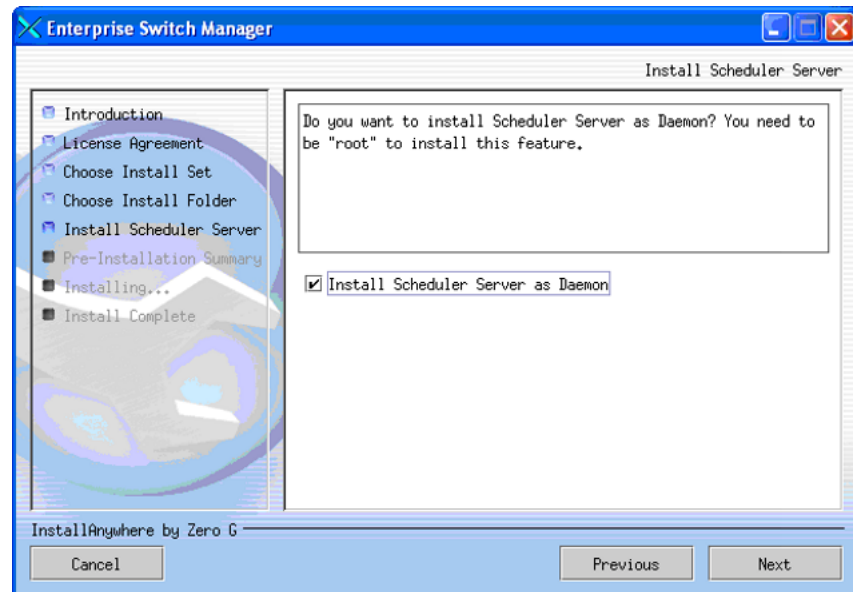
Enterprise Switch Manager

Install Scheduler Server

Introduction
License Agreement
Choose Install Set
Choose Install Folder
Install Scheduler Server
Pre-Installation Summary
Installing...
Install Complete

Do you want to install Scheduler Server as Daemon? You need to be "root" to install this feature.

☑ Install Scheduler Server as Daemon

InstallAnywhere by Zero G

Cancel

Previous

Next